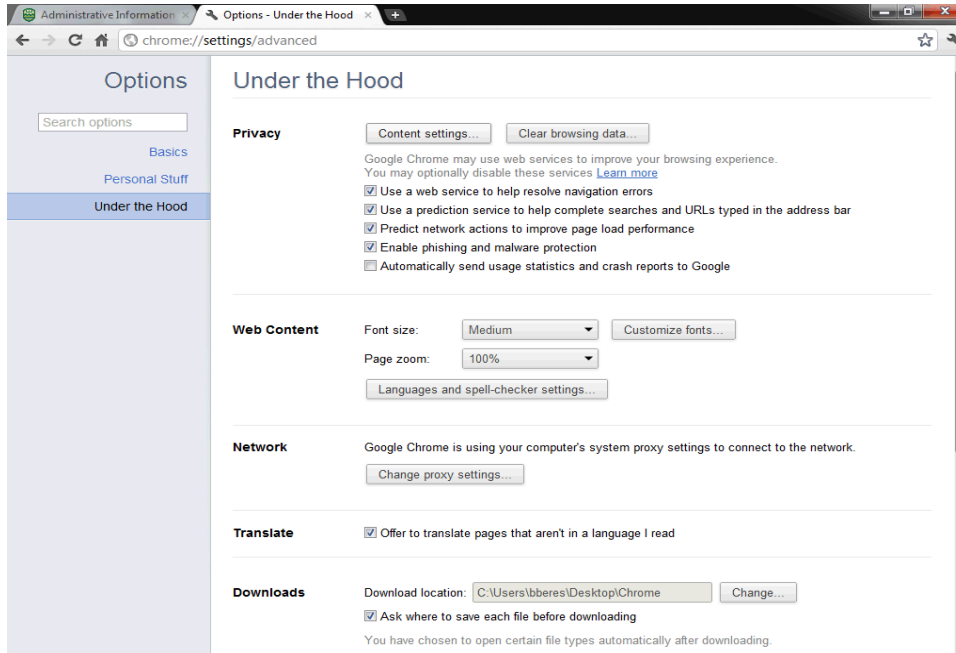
Administrative Information ×
Options - Under the Hood ×
+
chrome://settings/advanced

Options

Search options

Basics

Personal Stuff

Under the Hood

Under the Hood

Privacy

Content settings...

Clear browsing data...

Google Chrome may use web services to improve your browsing experience. You may optionally disable these services Learn more

Use a web service to help resolve navigation errors

Use a prediction service to help complete searches and URLs typed in the address bar

Predict network actions to improve page load performance

Enable phishing and malware protection

Automatically send usage statistics and crash reports to Google

Web Content

Font size:

Medium

Customize fonts...

Page zoom:

100%

Languages and spell-checker settings...

Network

Google Chrome is using your computer's system proxy settings to connect to the network.

Change proxy settings...

Translate

Offer to translate pages that aren't in a language I read

Downloads

Download location:

C:\Users\bberes\Desktop\Chrome

Change...

Ask where to save each file before downloading

You have chosen to open certain file types automatically after downloading.